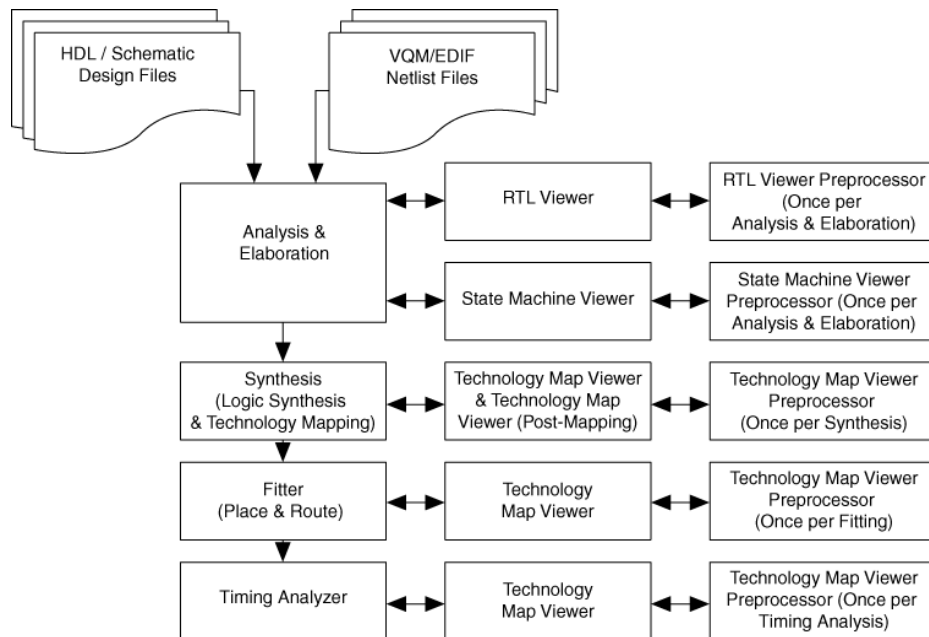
HDL / Schematic Design Files

VQM/EDIF Netlist Files

Analysis & Elaboration

RTL Viewer

RTL Viewer Preprocessor (Once per Analysis & Elaboration)

State Machine Viewer

State Machine Viewer Preprocessor (Once per Analysis & Elaboration)

Synthesis (Logic Synthesis & Technology Mapping)

Technology Map Viewer & Technology Map Viewer (Post-Mapping)

Technology Map Viewer Preprocessor (Once per Synthesis)

Fitter (Place & Route)

Technology Map Viewer

Technology Map Viewer Preprocessor (Once per Fitting)

Timing Analyzer

Technology Map Viewer

Technology Map Viewer Preprocessor (Once per Timing Analysis)